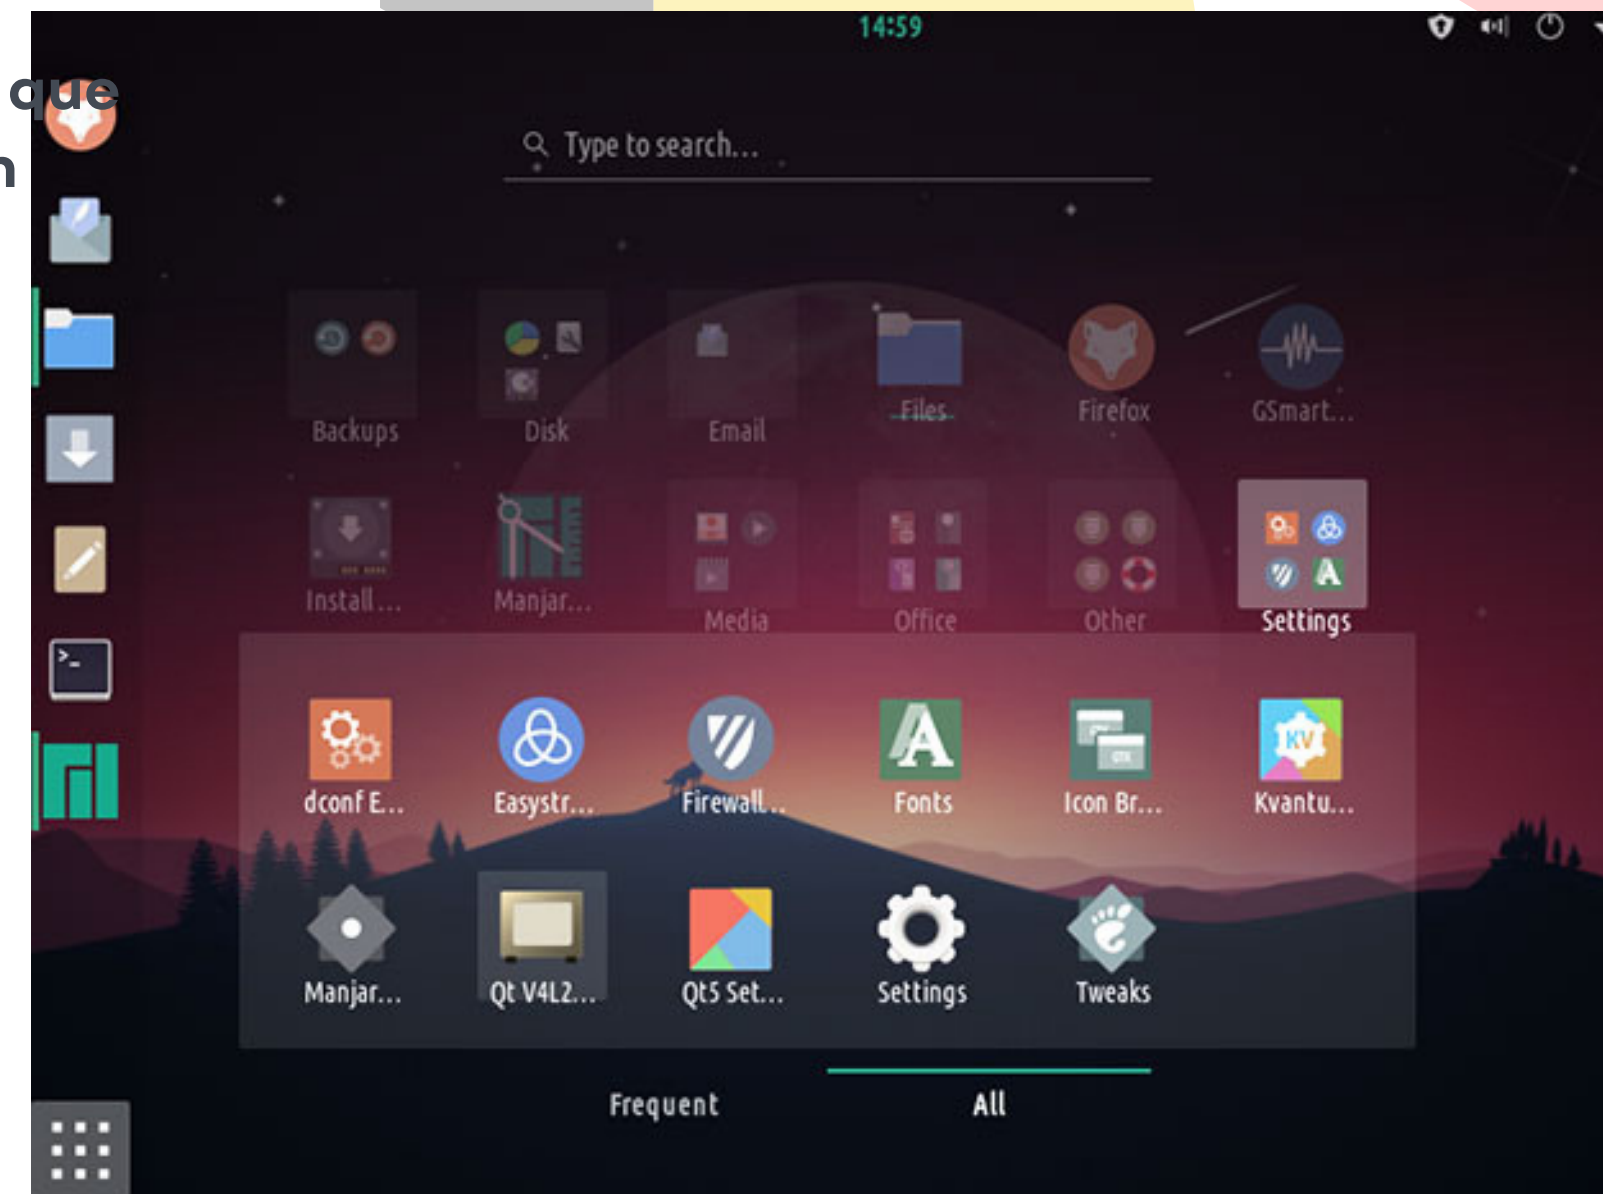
que
n

14:59

Type to search...

Backups
Disk
Email
Files
Firefox
GSmart...

Install...
Manjar...
Media
Office
Other
Settings

dconf E...
Easystr...
Firewall...
Fonts
Icon Br...
Kvantu...

Manjar...
Qt V4L2...
Qt5 Set...
Settings
Tweaks

Frequent
All